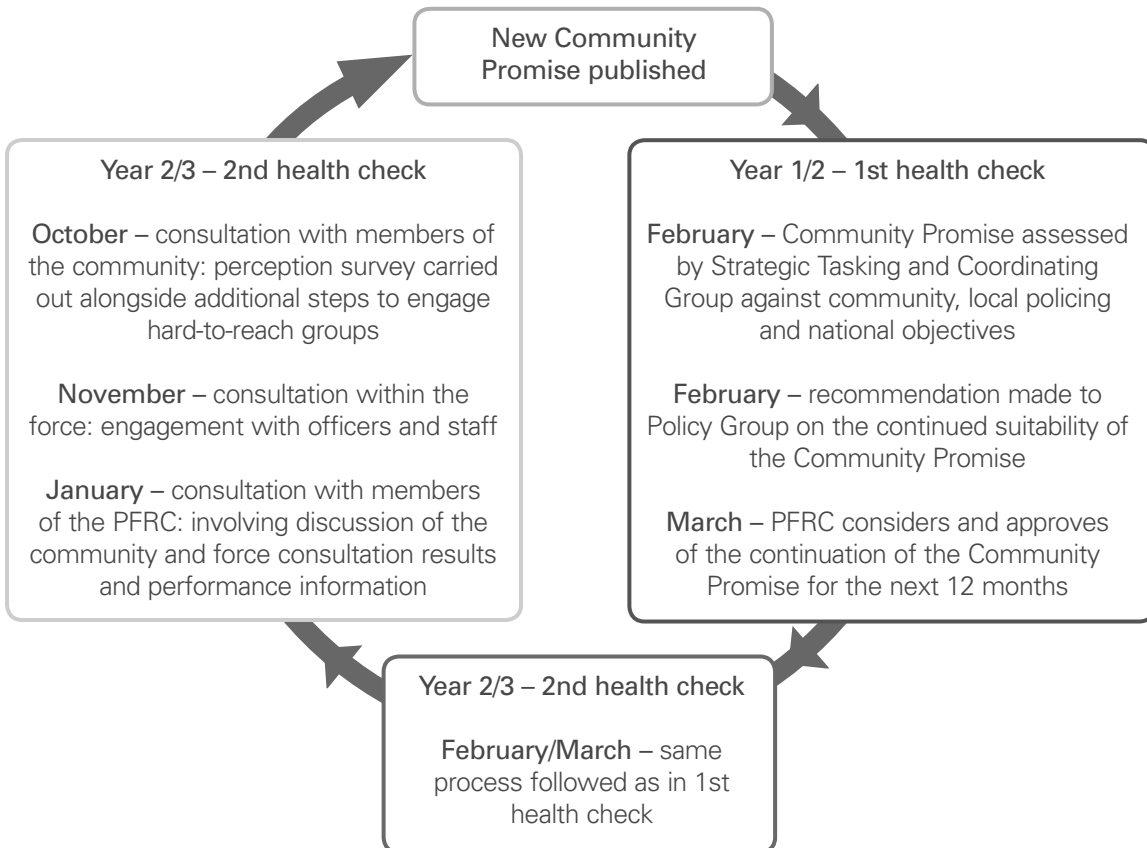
New Community Promise published

Year 1/2 – 1st health check

February – Community Promise assessed by Strategic Tasking and Coordinating Group against community, local policing and national objectives

February – recommendation made to Policy Group on the continued suitability of the Community Promise

March – PFRC considers and approves of the continuation of the Community Promise for the next 12 months

Year 2/3 – 2nd health check

February/March – same process followed as in 1st health check

Year 2/3 – 2nd health check

October – consultation with members of the community: perception survey carried out alongside additional steps to engage hard-to-reach groups

November – consultation within the force: engagement with officers and staff

January – consultation with members of the PFRC: involving discussion of the community and force consultation results and performance information